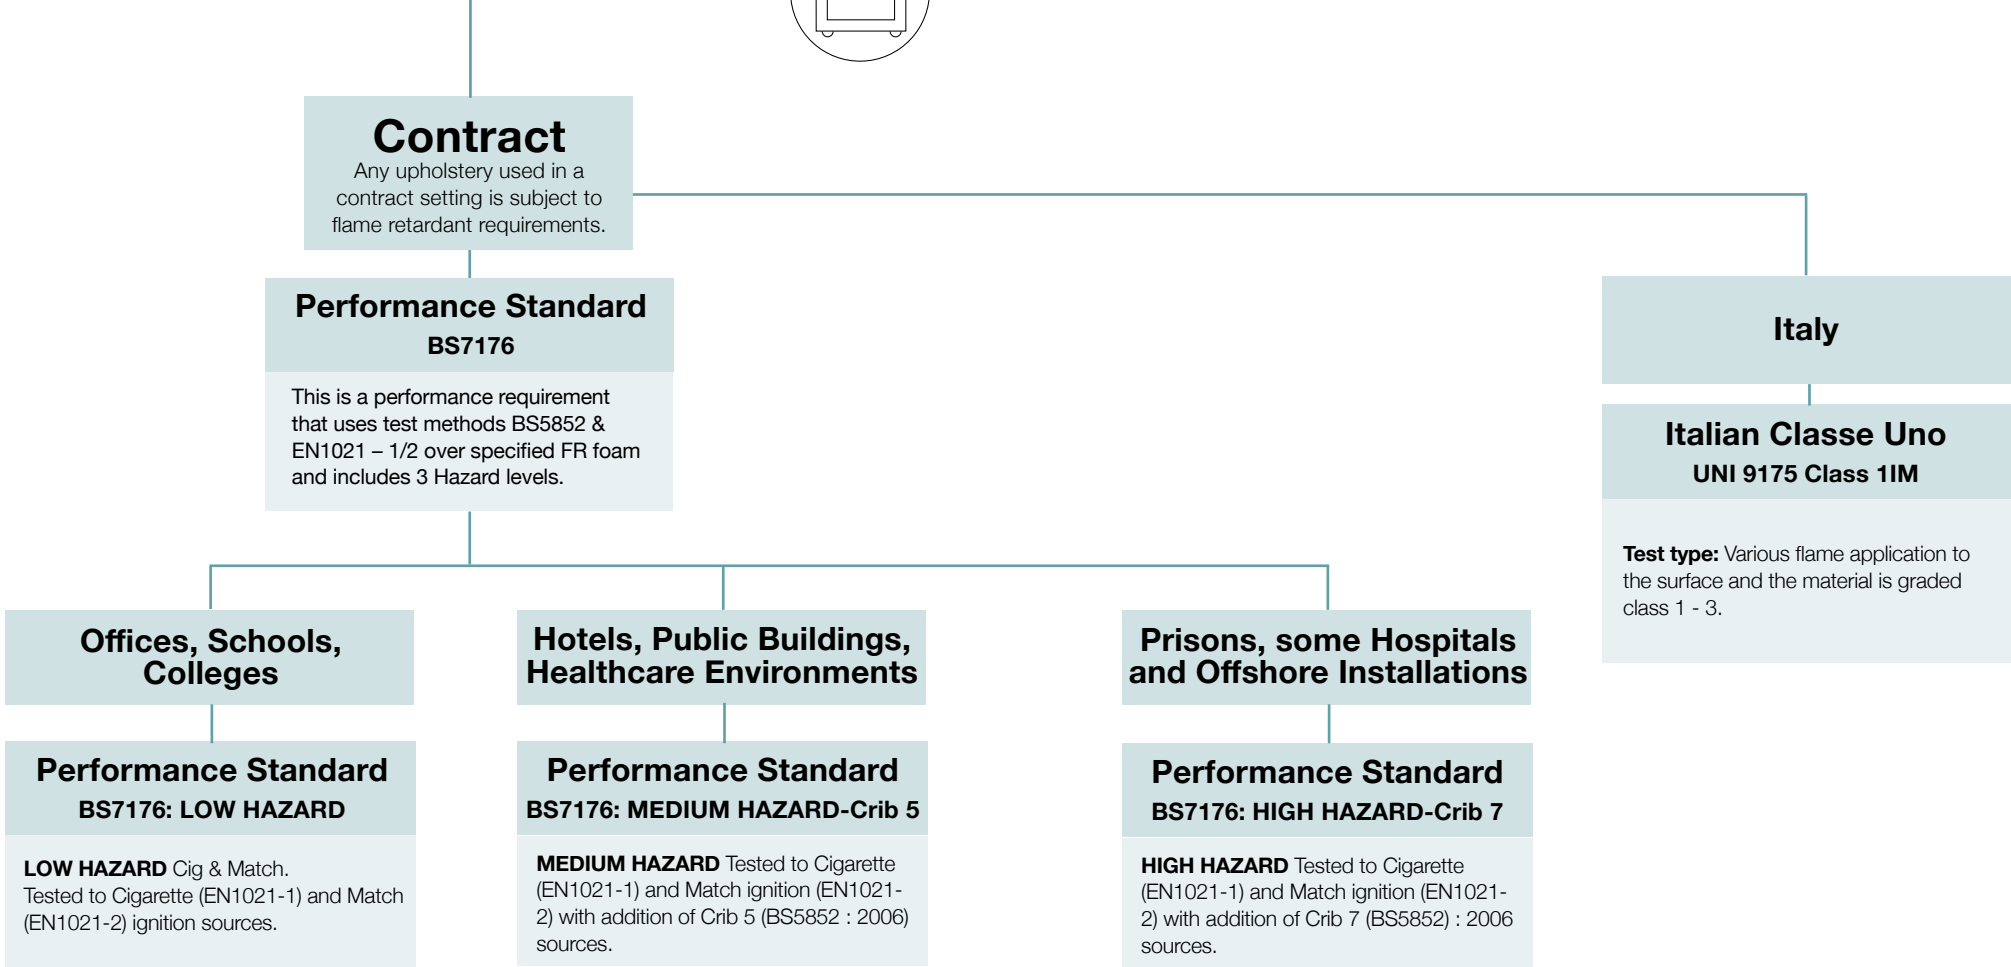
Contract
Any upholstery used in a contract setting is subject to flame retardant requirements.

Performance Standard
BS7176

This is a performance requirement that uses test methods BS5852 & EN1021 – 1/2 over specified FR foam and includes 3 Hazard levels.

Italy

Italian Classe Uno
UNI 9175 Class 1IM

**Test type:** Various flame application to the surface and the material is graded class 1 - 3.

Offices, Schools, Colleges

Performance Standard
BS7176: LOW HAZARD

**LOW HAZARD** Cig & Match.
Tested to Cigarette (EN1021-1) and Match (EN1021-2) ignition sources.

Hotels, Public Buildings, Healthcare Environments

Performance Standard
BS7176: MEDIUM HAZARD-Crib 5

**MEDIUM HAZARD** Tested to Cigarette (EN1021-1) and Match ignition (EN1021-2) with addition of Crib 5 (BS5852 : 2006) sources.

Prisons, some Hospitals and Offshore Installations

Performance Standard
BS7176: HIGH HAZARD-Crib 7

**HIGH HAZARD** Tested to Cigarette (EN1021-1) and Match ignition (EN1021-2) with addition of Crib 7 (BS5852) : 2006 sources.